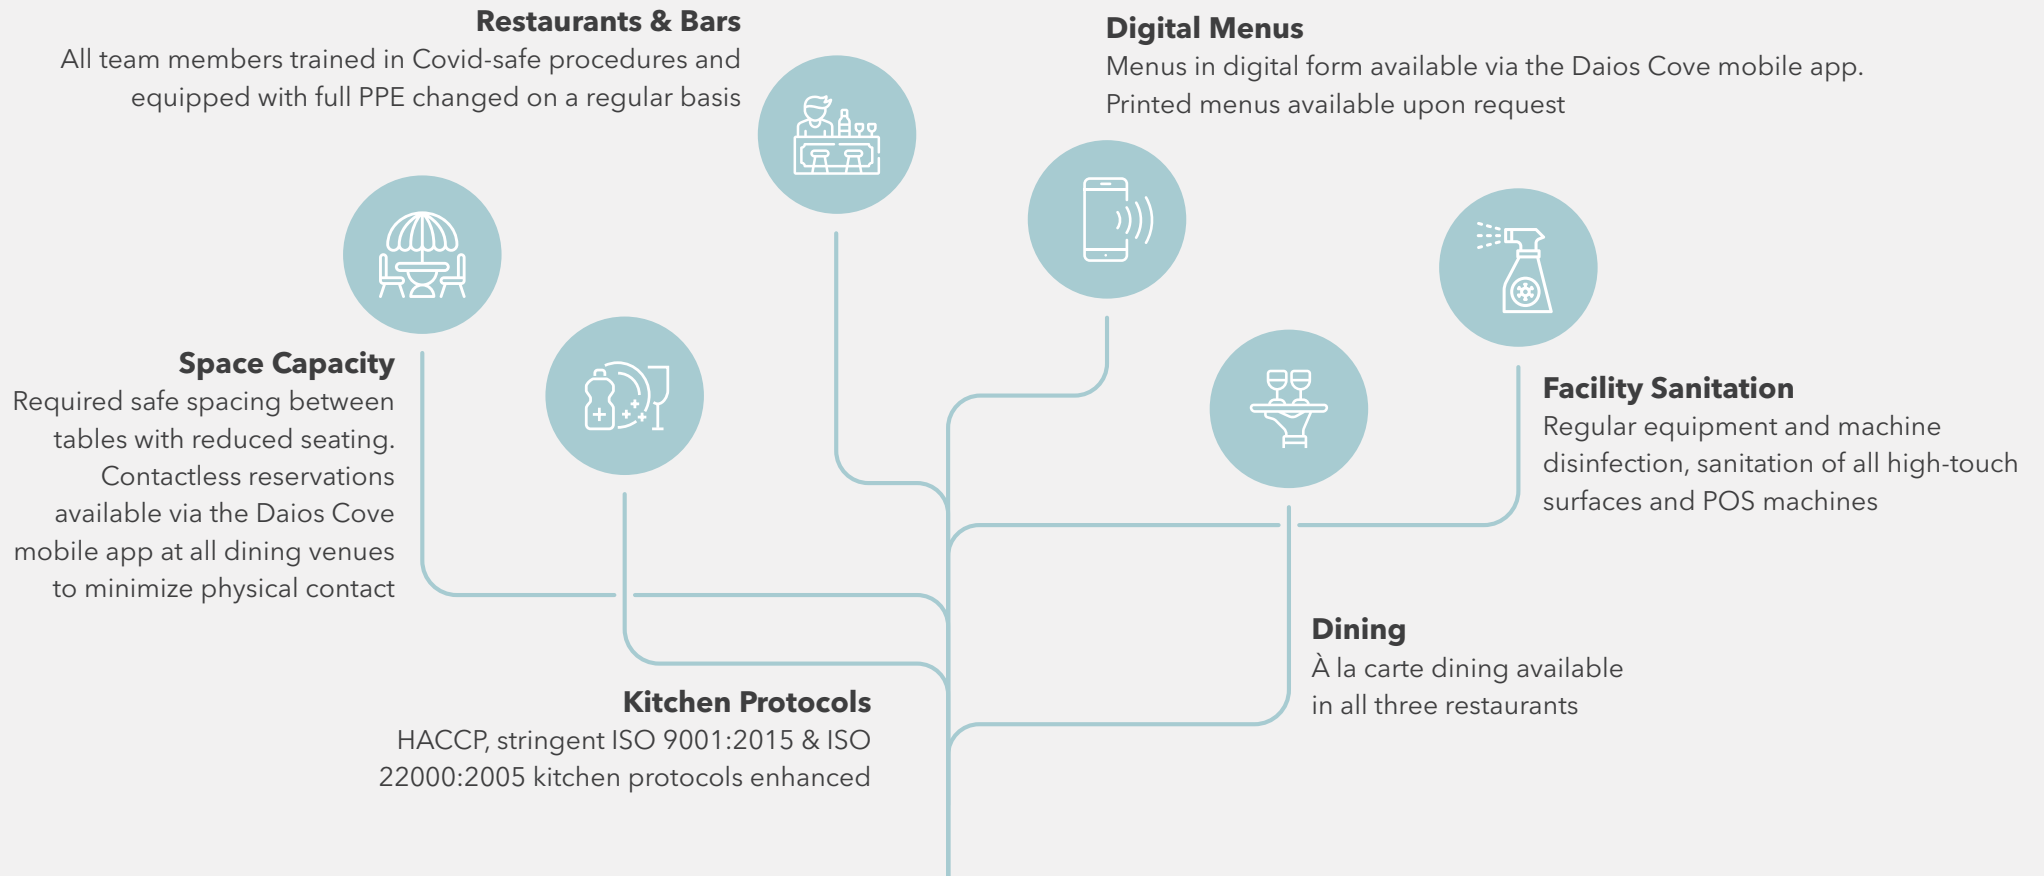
**Restaurants & Bars**
All team members trained in Covid-safe procedures and equipped with full PPE changed on a regular basis

**Digital Menus**
Menus in digital form available via the Daios Cove mobile app. Printed menus available upon request

**Space Capacity**
Required safe spacing between tables with reduced seating. Contactless reservations available via the Daios Cove mobile app at all dining venues to minimize physical contact

**Facility Sanitation**
Regular equipment and machine disinfection, sanitation of all high-touch surfaces and POS machines

**Dining**
À la carte dining available in all three restaurants

**Kitchen Protocols**
HACCP, stringent ISO 9001:2015 & ISO 22000:2005 kitchen protocols enhanced